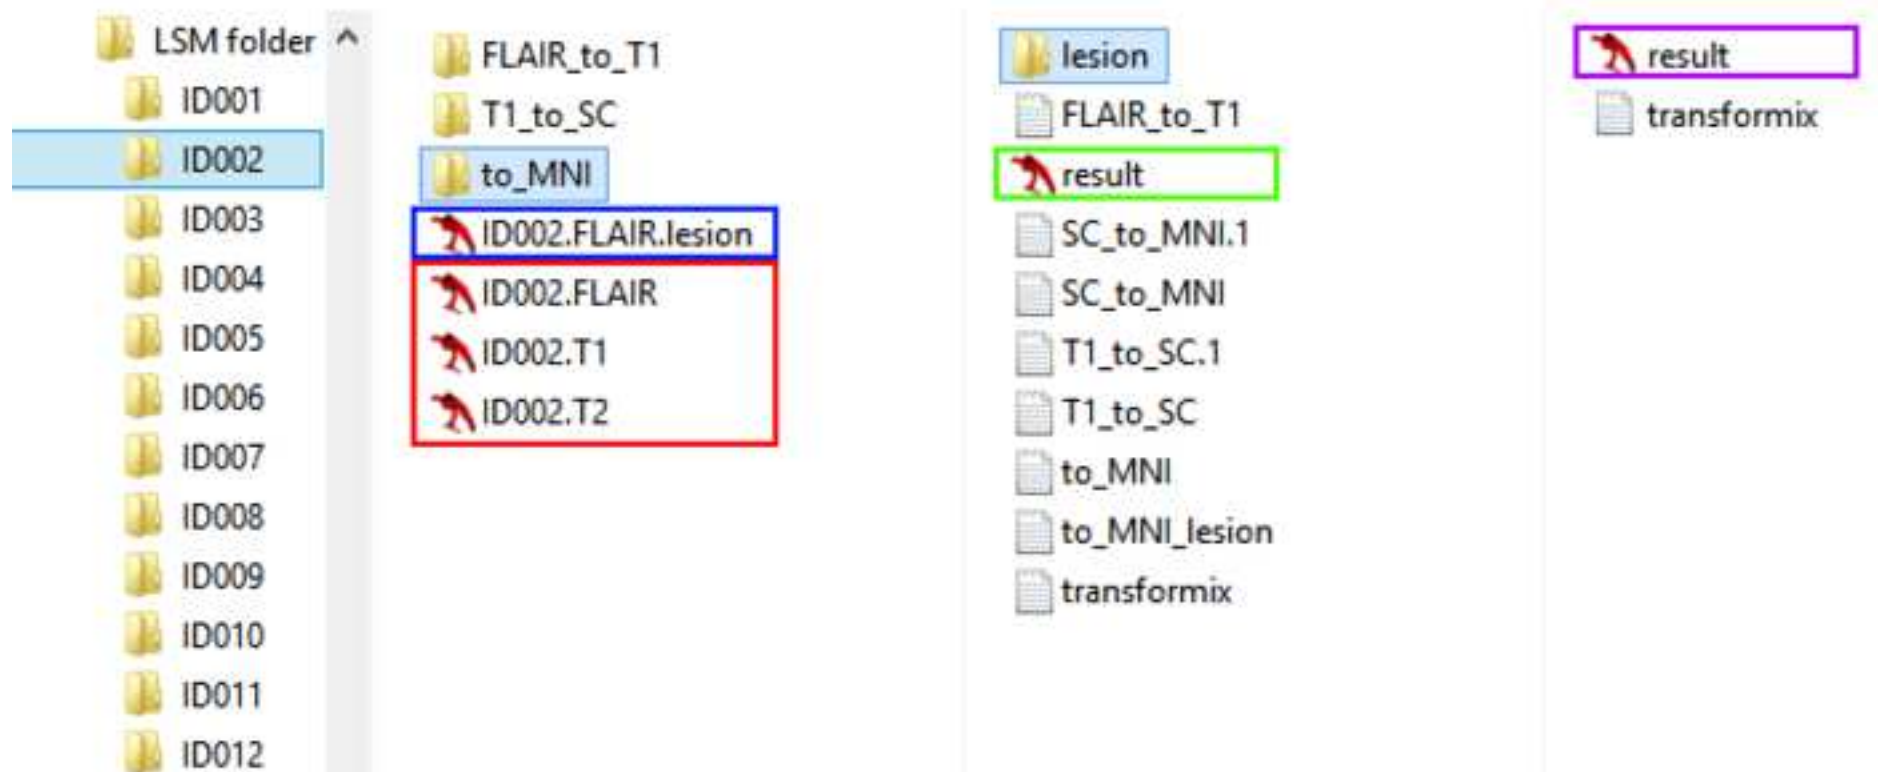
LSM folder
ID001
ID002
ID003
ID004
ID005
ID006
ID007
ID008
ID009
ID010
ID011
ID012

FLAIR_to_T1
T1_to_SC
to_MNI
ID002.FLAIR.lesion
ID002.FLAIR
ID002.T1
ID002.T2

lesion
FLAIR_to_T1
result
SC_to_MNI.1
SC_to_MNI
T1_to_SC.1
T1_to_SC
to_MNI
to_MNI_lesion
transformix

result
transformix